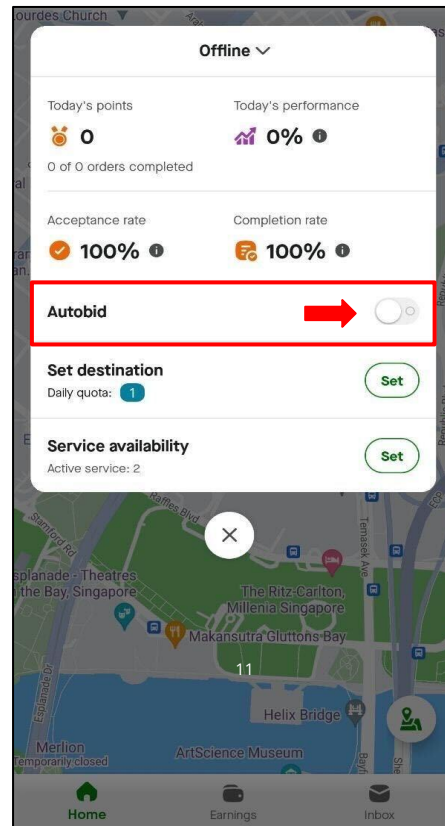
ourdes Church

Offline

Today's points
0
0 of 0 orders completed

Today's performance
0%

Acceptance rate
100%

Completion rate
100%

Autobid

Set destination
Daily quota: 1
Set

Service availability
Active service: 2
Set

Raffles Blvd
Stamford Rd
Temasek Ave
splanade - Theatres the Bay, Singapore
The Ritz-Carlton, Millenia Singapore
Makansutra Gluttons Bay
11
Esplanade Dr
Helix Bridge
Merlion
Temporarily closed
ArtScience Museum

Home
Earnings
Inbox